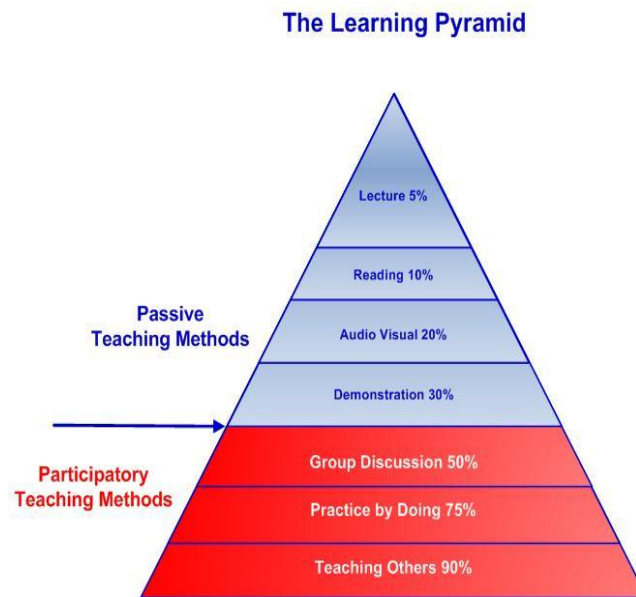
The Learning Pyramid

Lecture 5%

Reading 10%

Passive Teaching Methods

Audio Visual 20%

Demonstration 30%

Participatory Teaching Methods

Group Discussion 50%

Practice by Doing 75%

Teaching Others 90%